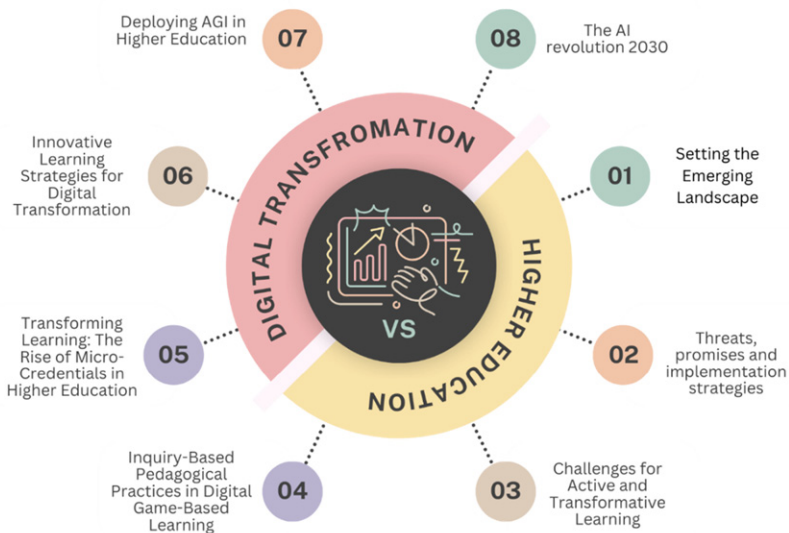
Deploying AGI in Higher Education
07

08
The AI revolution 2030

Innovative Learning Strategies for Digital Transformation
06

DIGITAL TRANSFROMATION

01
Setting the Emerging Landscape

VS

HIGHER EDUCATION

Transforming Learning: The Rise of Micro-Credentials in Higher Education
05

02
Threats, promises and implementation strategies

Inquiry-Based Pedagogical Practices in Digital Game-Based Learning
04

03
Challenges for Active and Transformative Learning